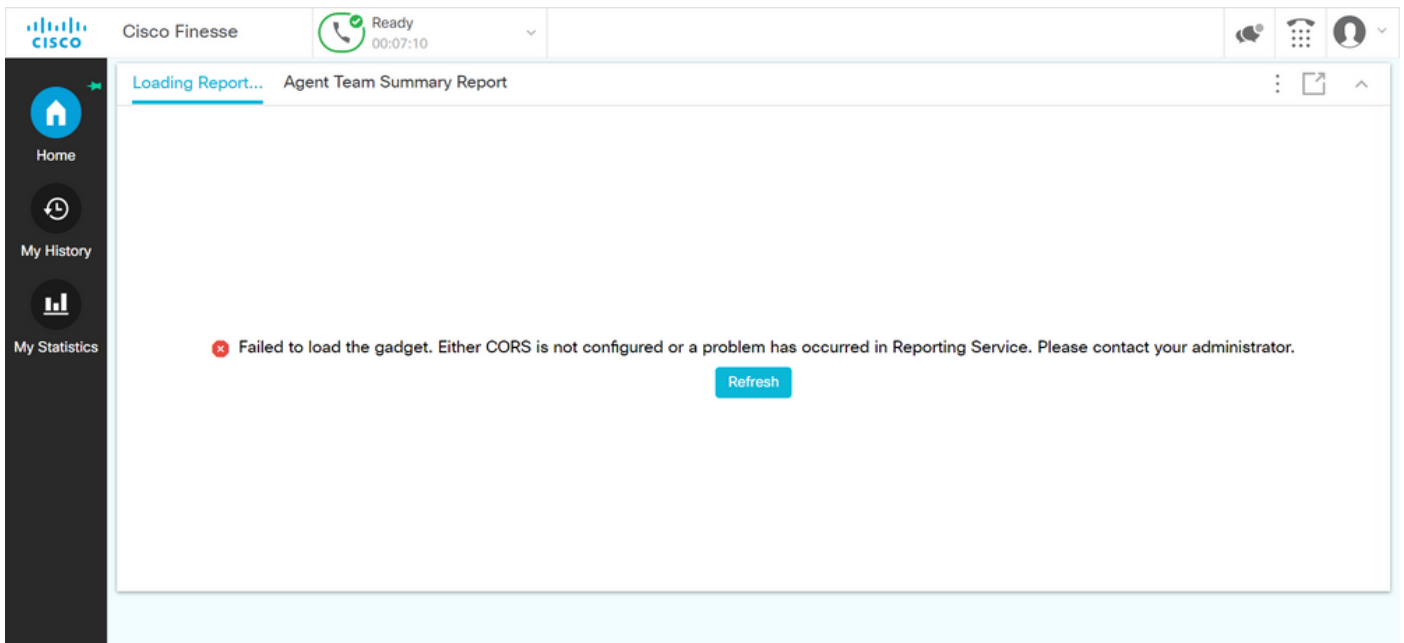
cisco

Cisco Finesse

Ready
00:07:10

Home

My History

My Statistics

Loading Report... Agent Team Summary Report

Failed to load the gadget. Either CORS is not configured or a problem has occurred in Reporting Service. Please contact your administrator.

Refresh